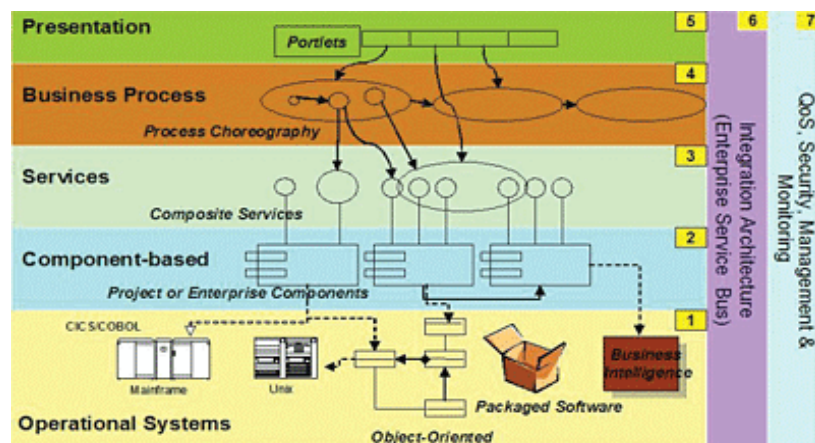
Presentation

Portlets

5

6

7

Business Process

4

Process Choreography

Services

3

Composite Services

Component-based

2

Project or Enterprise Components

CICS/COBOL

1

Mainframe

Unix

Packaged Software

Business Intelligence

Operational Systems

Object-Oriented

Integration Architecture (Enterprise Service Bus)

QoS, Security, Management & Monitoring